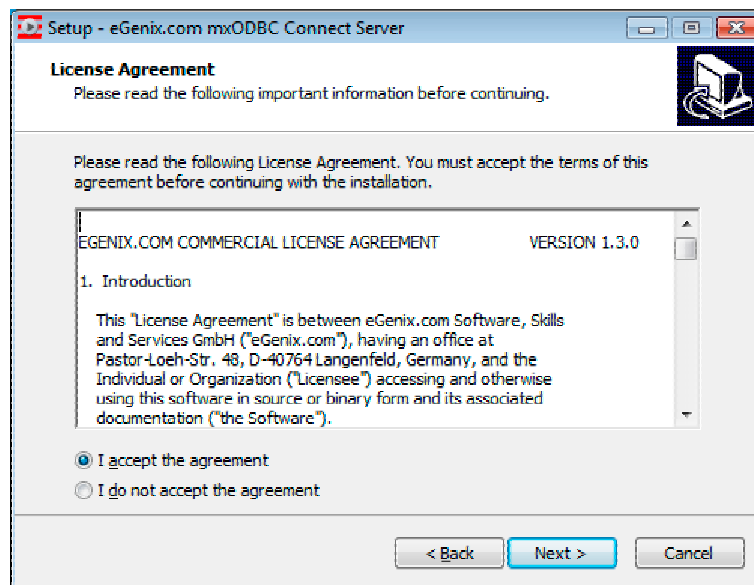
Setup - eGenix.com mxODBC Connect Server

License Agreement

Please read the following important information before continuing.

Please read the following License Agreement. You must accept the terms of this agreement before continuing with the installation.

EGENIX.COM COMMERCIAL LICENSE AGREEMENT VERSION 1.3.0

1. Introduction

This "License Agreement" is between eGenix.com Software, Skills and Services GmbH ("eGenix.com"), having an office at Pastor-Loeh-Str. 48, D-40764 Langenfeld, Germany, and the Individual or Organization ("Licensee") accessing and otherwise using this software in source or binary form and its associated documentation ("the Software").

I accept the agreement

I do not accept the agreement

< Back

Next >

Cancel